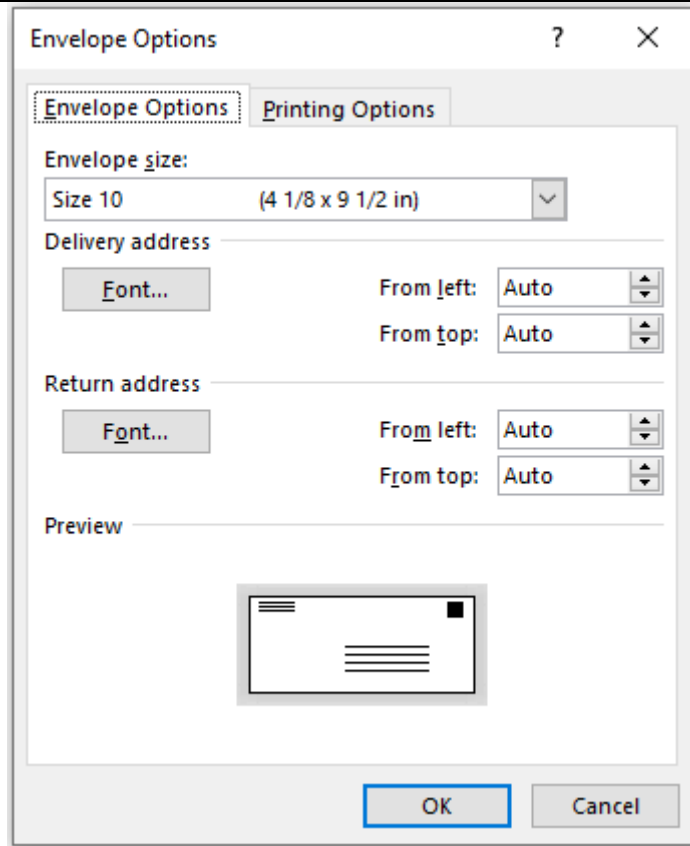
Envelope Options

?

X

Envelope Options

Printing Options

Envelope size:

Size 10 (4 1/8 x 9 1/2 in)

Delivery address

Font...

From left: Auto

From top: Auto

Return address

Font...

From left: Auto

From top: Auto

Preview

OK

Cancel